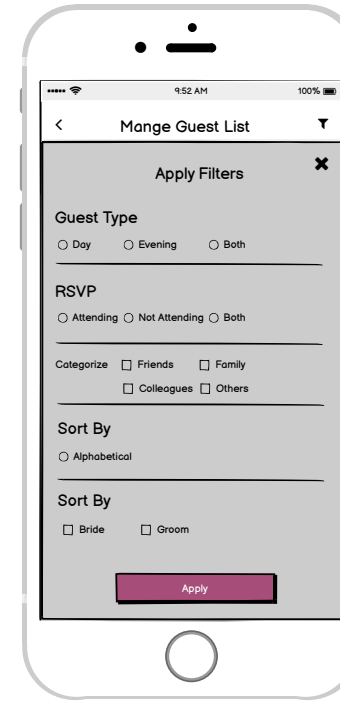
9:52 AM

100%

<

Mange Guest List

Apply Filters

Guest Type

○ Day ○ Evening ○ Both

RSVP

○ Attending ○ Not Attending ○ Both

Categorize ☐ Friends ☐ Family

☐ Colleagues ☐ Others

Sort By

○ Alphabetical

Sort By

☐ Bride ☐ Groom

Apply